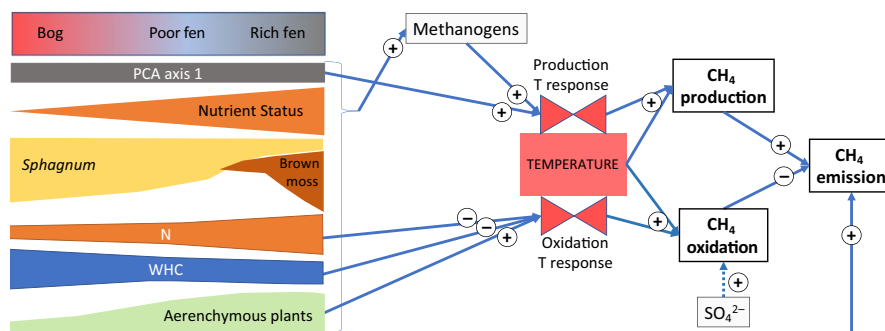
Bog
Poor fen
Rich fen

PCA axis 1

Nutrient Status

*Sphagnum*

Brown moss

N

WHC

Aerenchymous plants

Methanogens

+

Production T response

+

+

+

TEMPERATURE

Oxidation T response

−

−

+

+

$CH_4$ production

$CH_4$ oxidation

+

$SO_4^{2-}$

+

−

$CH_4$ emission

+